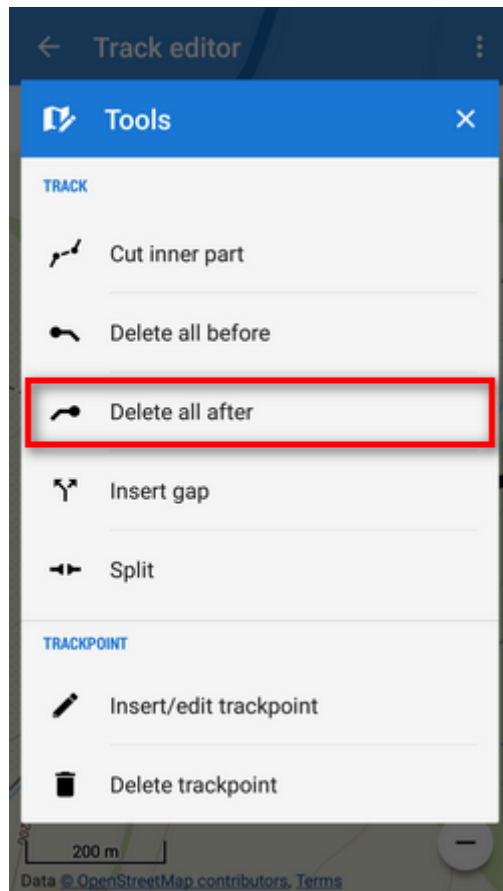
Track editor

Tools

TRACK

Cut inner part

Delete all before

Delete all after

Insert gap

Split

TRACKPOINT

Insert/edit trackpoint

Delete trackpoint

200 m

Data © OpenStreetMap contributors, Terms